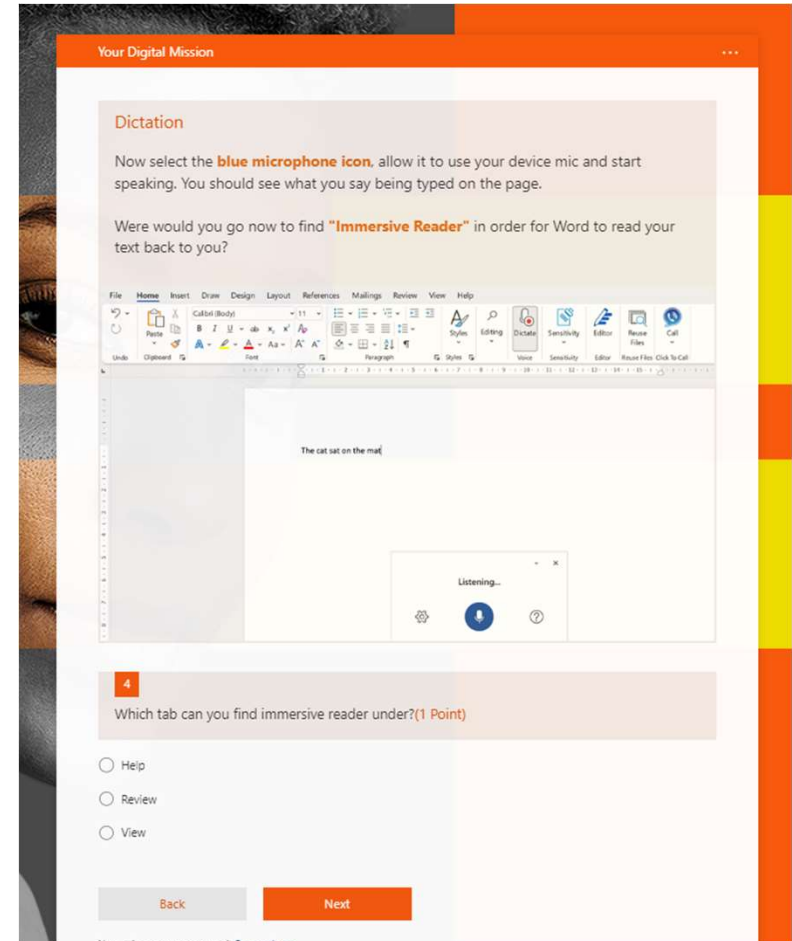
Your Digital Mission

...

Dictation

Now select the **blue microphone icon**, allow it to use your device mic and start speaking. You should see what you say being typed on the page.

Were would you go now to find **"Immersive Reader"** in order for Word to read your text back to you?

File Home Insert Draw Design Layout References Mailings Review View Help

Undo Paste Clipboard Calibri (Body) 11 Font Paragraph Styles Styles Editing Dictate Voice Sensitivity Sensitivity Editor Editor Reuse Files Reuse Files Call Click To Call

The cat sat on the mat

Listening...

4

Which tab can you find immersive reader under?(1 Point)

Help

Review

View

Back

Next